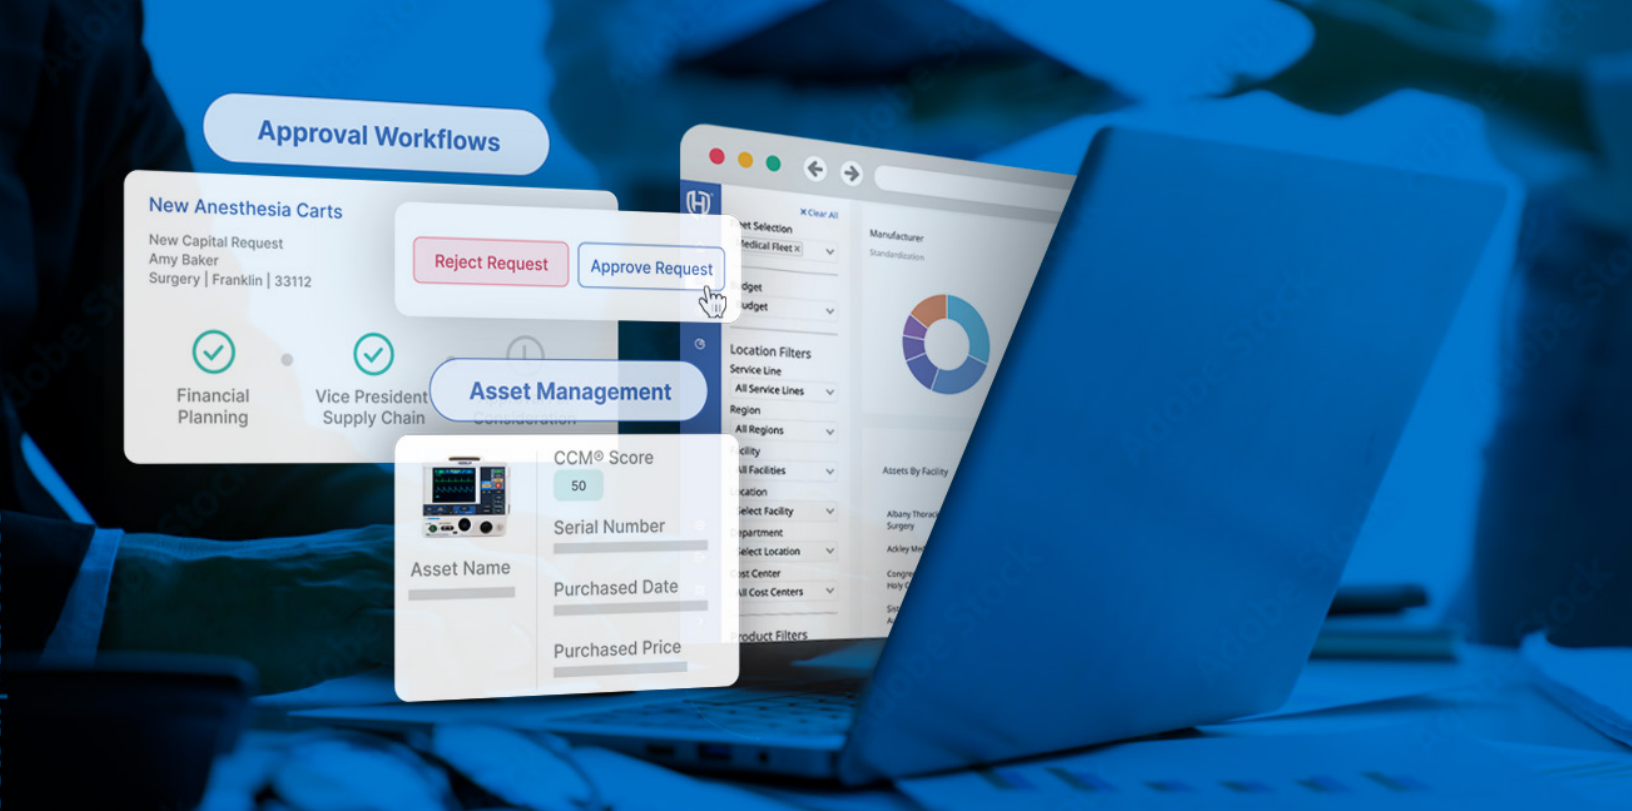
Approval Workflows

New Anesthesia Carts
New Capital Request
Amy Baker
Surgery | Franklin | 33112

Reject Request
Approve Request

Financial Planning
Vice President Supply Chain
Consideration

Asset Management

Asset Name
CCM® Score
50
Serial Number
Purchased Date
Purchased Price

×Clear All
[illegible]et Selection
Medical Fleet ×
Budget
Budget
Location Filters
Service Line
All Service Lines
Region
All Regions
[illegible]cility
All Facilities
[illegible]cation
Select Facility
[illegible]epartment
Select Location
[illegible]st Center
All Cost Centers
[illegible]oduct Filters

Manufacturer
Standardization
Assets By Facility
Albany Thorac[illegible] Surgery
Ackley Me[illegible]
Congre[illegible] Holy C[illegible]